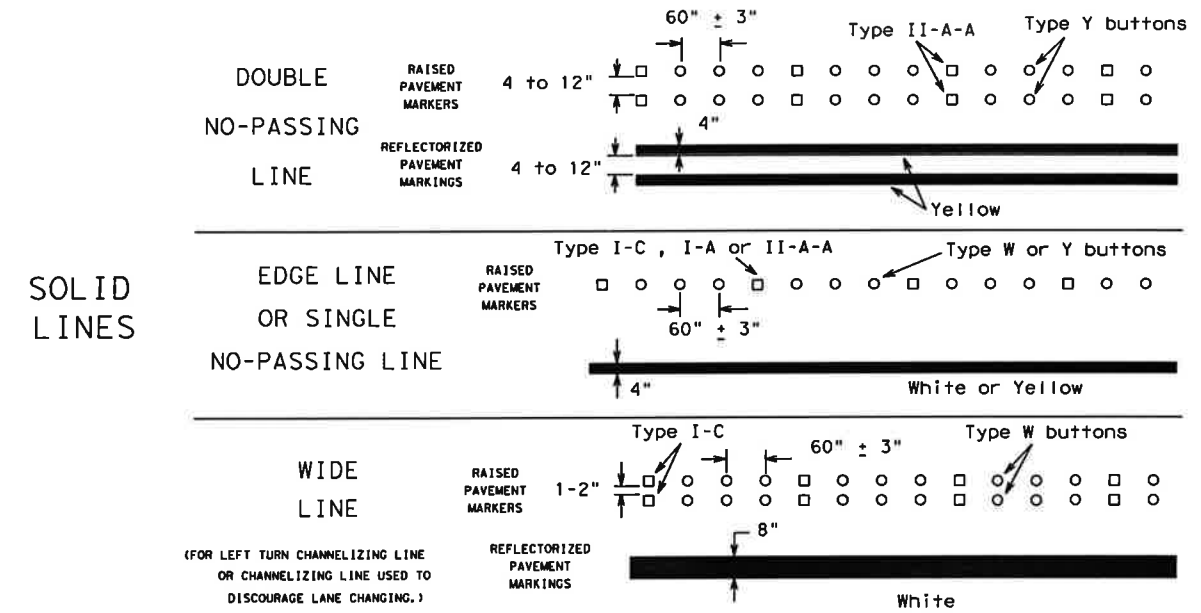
SOLID LINES

DOUBLE NO-PASSING LINE

60" $\pm$ 3"

Type II-A-A

Type Y buttons

RAISED PAVEMENT MARKERS

4 to 12"

4"

REFLECTORIZED PAVEMENT MARKINGS

4 to 12"

Yellow

EDGE LINE OR SINGLE NO-PASSING LINE

Type I-C , I-A or II-A-A

Type W or Y buttons

RAISED PAVEMENT MARKERS

60" $\pm$ 3"

4"

White or Yellow

WIDE LINE

(FOR LEFT TURN CHANNELIZING LINE OR CHANNELIZING LINE USED TO DISCOURAGE LANE CHANGING.)

Type I-C

60" $\pm$ 3"

Type W buttons

RAISED PAVEMENT MARKERS

1-2"

REFLECTORIZED PAVEMENT MARKINGS

8"

White